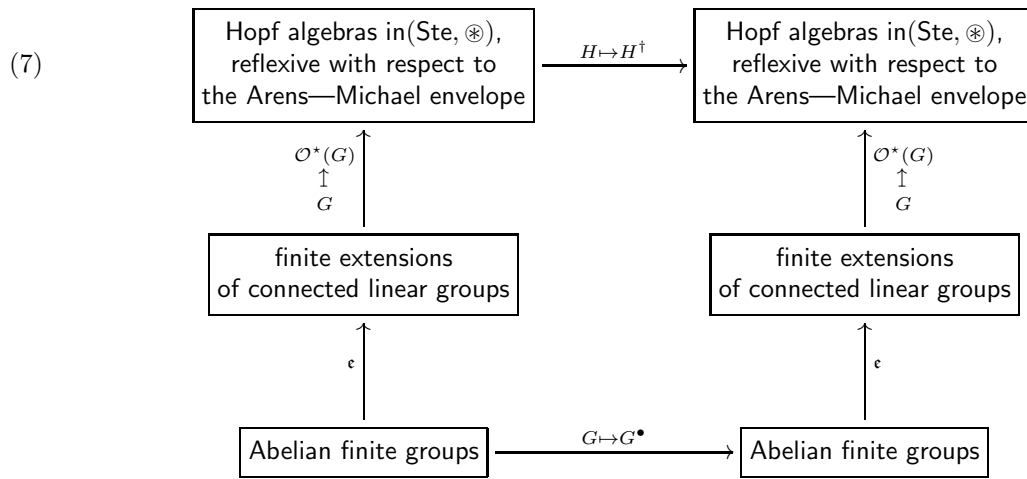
(7)

Hopf algebras in$(\mathsf{Ste}, \circledast)$, reflexive with respect to the Arens—Michael envelope

$H \mapsto H^{\dagger}$

Hopf algebras in$(\mathsf{Ste}, \circledast)$, reflexive with respect to the Arens—Michael envelope

$\mathcal{O}^{\star}(G)$ $\uparrow$ $G$

$\mathcal{O}^{\star}(G)$ $\uparrow$ $G$

finite extensions of connected linear groups

finite extensions of connected linear groups

$\mathfrak{e}$

$\mathfrak{e}$

Abelian finite groups

$G \mapsto G^{\bullet}$

Abelian finite groups